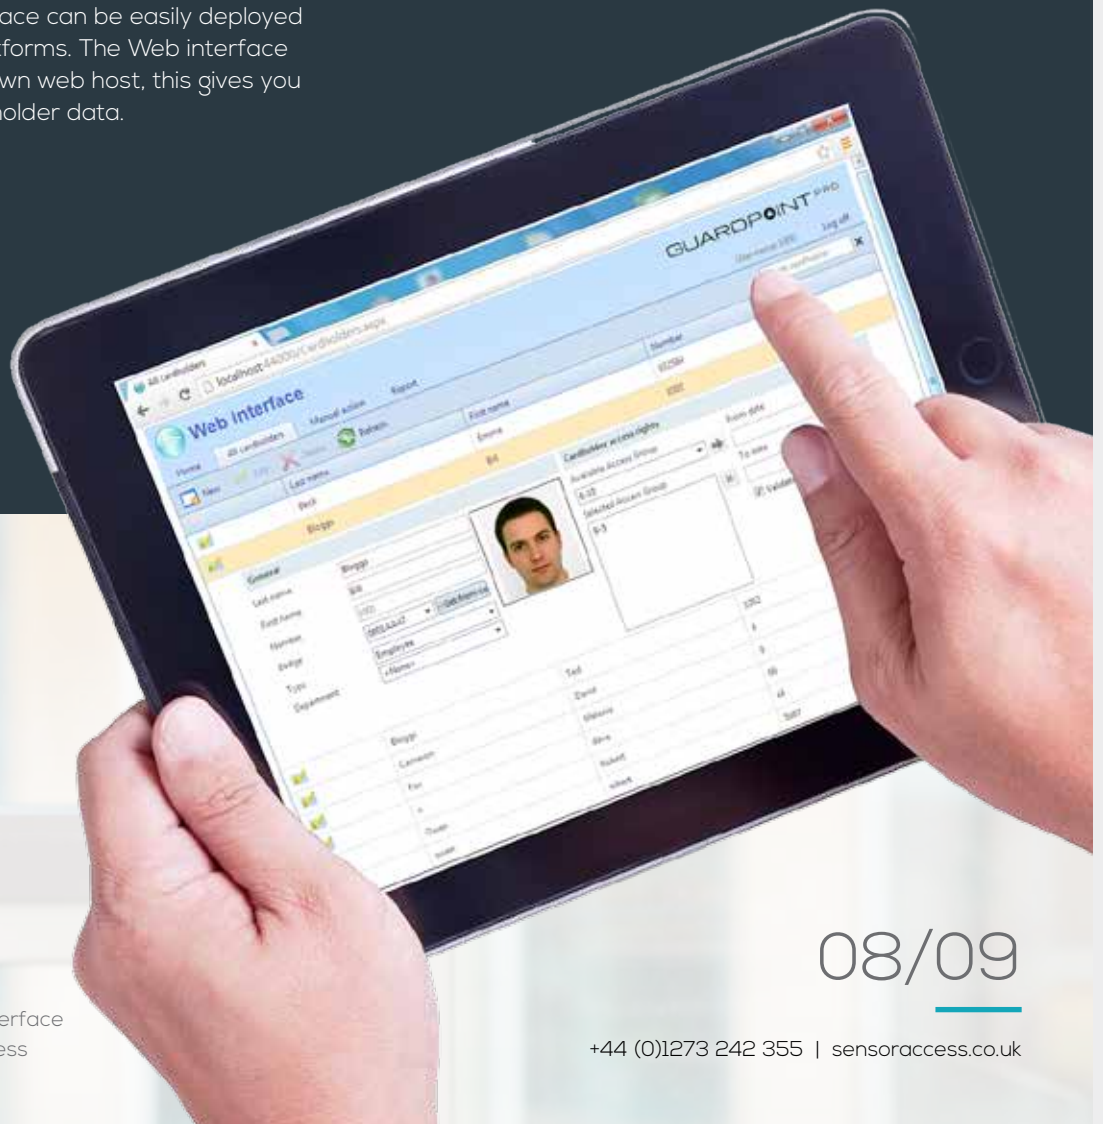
ace can be easily deployed
tforms. The Web interface
wn web host, this gives you
holder data.

All cardholders
localhost:64000/Cardholders.aspx

Web interface

GUARDPOINT PRO

Log off

Home
All cardholders
Manual action
Report

New
Edit
Delete
Refresh

Last name
First name
Number

Beck
Emma

Bloggs
Bill

General

Last name
Bloggs

First name
Bill

Number

Badge
Get from re

Type
Employee

Department
<None>

Cardholder access rights
Available Access Groups
Selected Access Groups

From date
To date
Validate

Bloggs
Cameron
Fox
Owen

Ted
David
Melanie
Mina
Robert
Albert

08/09

erface
ess

+44 (0)1273 242 355 | sensoraccess.co.uk